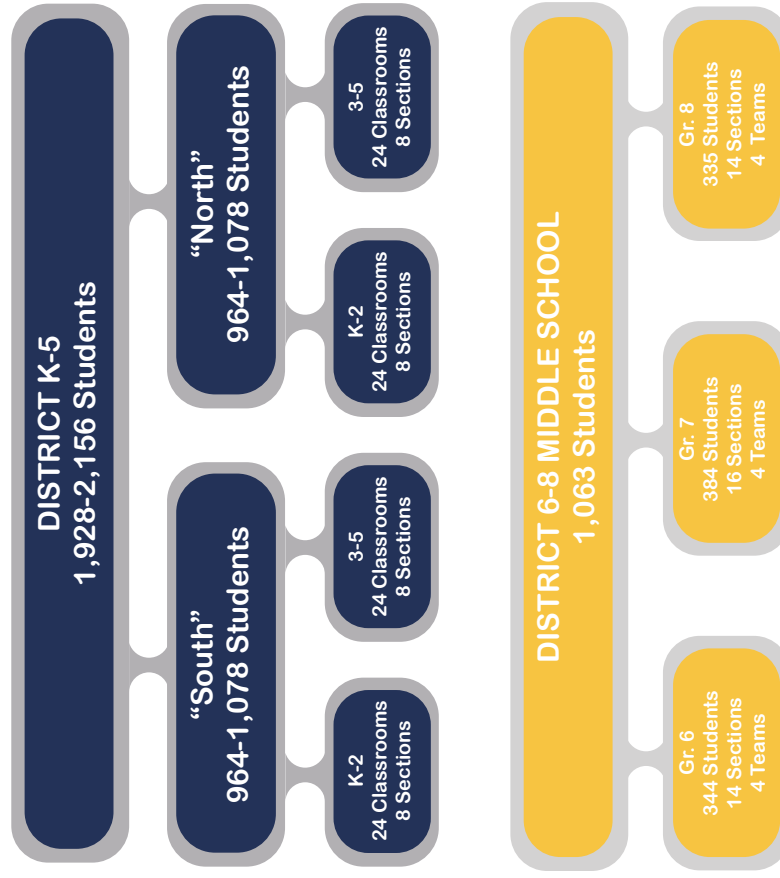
DISTRICT K-5
1,928-2,156 Students

"North"
964-1,078 Students

3-5
24 Classrooms
8 Sections

K-2
24 Classrooms
8 Sections

"South"
964-1,078 Students

3-5
24 Classrooms
8 Sections

K-2
24 Classrooms
8 Sections

DISTRICT 6-8 MIDDLE SCHOOL
1,063 Students

Gr. 8
335 Students
14 Sections
4 Teams

Gr. 7
384 Students
16 Sections
4 Teams

Gr. 6
344 Students
14 Sections
4 Teams